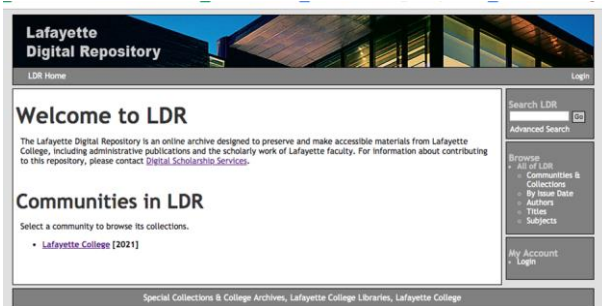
Lafayette
Digital Repository

LDR Home

Login

Welcome to LDR

The Lafayette Digital Repository is an online archive designed to preserve and make accessible materials from Lafayette College, including administrative publications and the scholarly work of Lafayette faculty. For information about contributing to this repository, please contact Digital Scholarship Services.

Communities in LDR

Select a community to browse its collections.

- Lafayette College [2021]

Search LDR

Go

Advanced Search

Browse

- All of LDR
  - Communities & Collections
  - By Issue Date
  - Authors
  - Titles
  - Subjects

My Account

- Login

Special Collections & College Archives, Lafayette College Libraries, Lafayette College